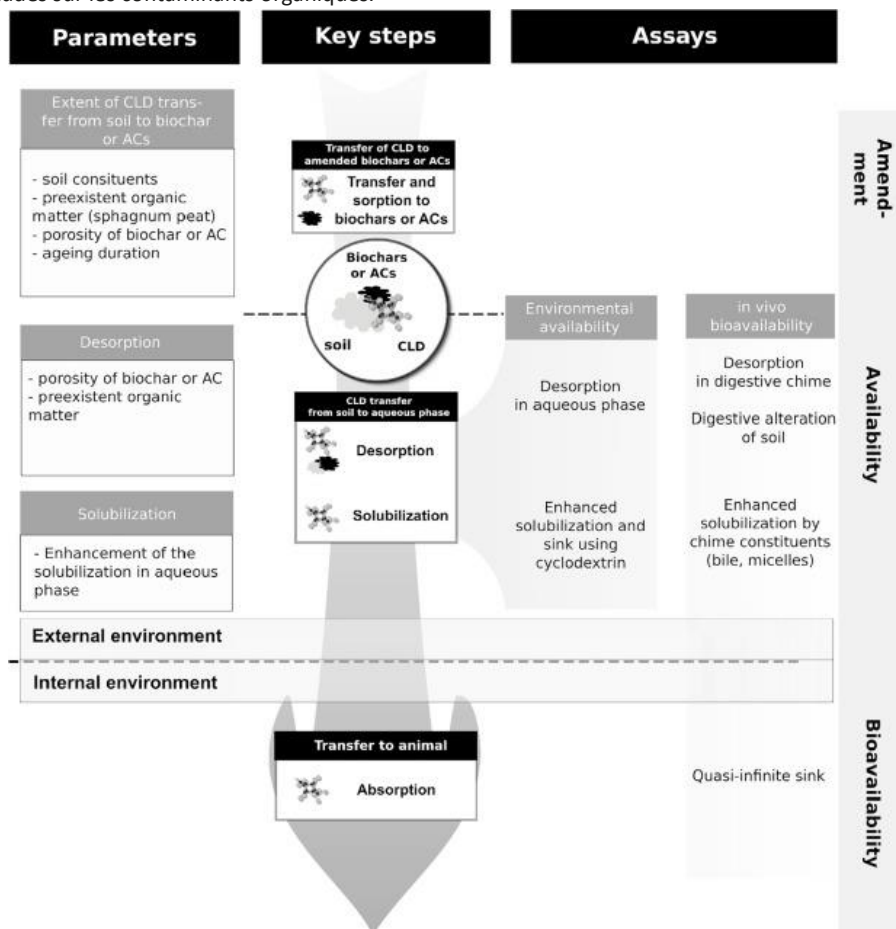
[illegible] sur les contaminants organiques.

Parameters

Key steps

Assays

Extent of CLD transfer from soil to biochar or ACs

- soil consituents
- preexistent organic matter (sphagnum peat)
- porosity of biochar or AC
- ageing duration

Transfer of CLD to amended biochars or ACs

Transfer and sorption to biochars or ACs

Amendment

Biochars or ACs

soil

CLD

Environmental availability

in vivo bioavailability

Desorption

- porosity of biochar or AC
- preexistent organic matter

CLD transfer from soil to aqueous phase

Desorption

Desorption in aqueous phase

Desorption in digestive chime

Digestive alteration of soil

Availability

Solubilization

- Enhancement of the solubilization in aqueous phase

Solubilization

Enhanced solubilization and sink using cyclodextrin

Enhanced solubilization by chime constituents (bile, micelles)

External environment

Internal environment

Transfer to animal

Absorption

Quasi-infinite sink

Bioavailability